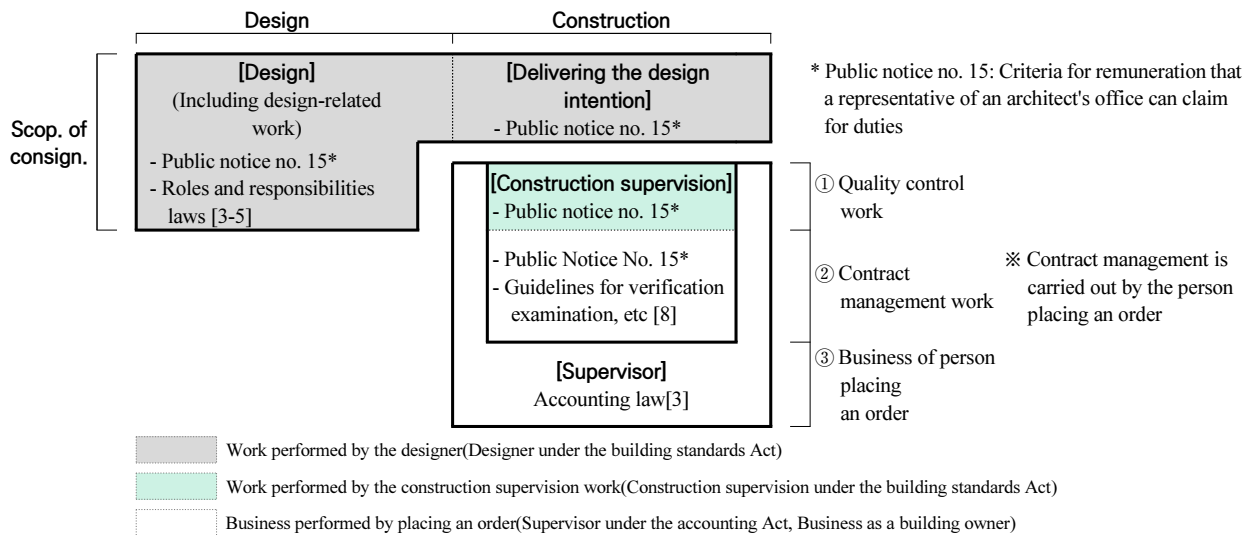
Design

Construction

Scop. of consign.

[Design]
(Including design-related work)
- Public notice no. 15*
- Roles and responsibilities laws [3-5]

[Delivering the design intention]
- Public notice no. 15*

* Public notice no. 15: Criteria for remuneration that a representative of an architect's office can claim for duties

[Construction supervision]
- Public notice no. 15*

- Public Notice No. 15*
- Guidelines for verification examination, etc [8]

[Supervisor]
Accounting law[3]

① Quality control work

② Contract management work

※ Contract management is carried out by the person placing an order

③ Business of person placing an order

Work performed by the designer(Designer under the building standards Act)

Work performed by the construction supervision work(Construction supervision under the building standards Act)

Business performed by placing an order(Supervisor under the accounting Act, Business as a building owner)